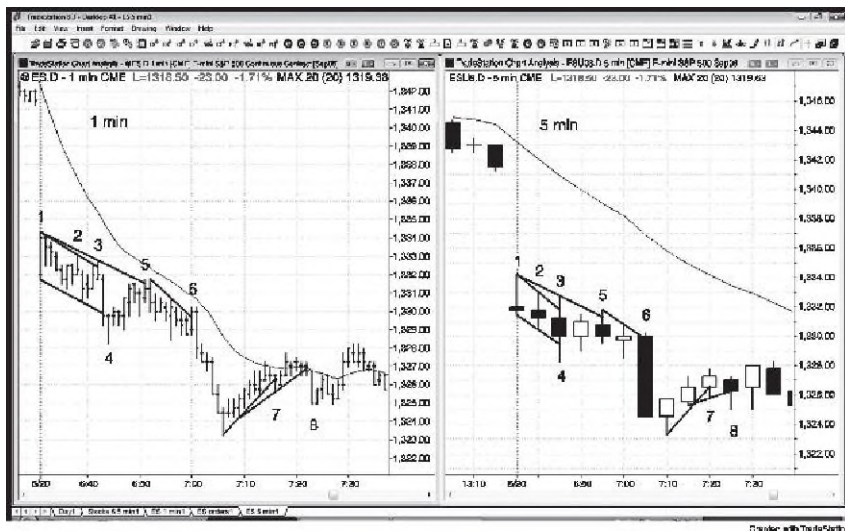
File Edit View Insert Format Drawing Window Help

ESU8.D - 1 min CME L=1318.50 -23.00 -1.71% MAX 20 (20) 1319.38

1 min

1,342.00
1,341.00
1,340.00
1,339.00
1,338.00
1,337.00
1,336.00
1,335.00
1,334.00
1,333.00
1,332.00
1,331.00
1,330.00
1,329.00
1,328.00
1,327.00
1,326.00
1,325.00
1,324.00
1,323.00
1,322.00

1
2
3
5
6
4
7
8

6:40
6:50
7:00
7:10
7:20
7:30

ESU8.D - 5 min CME L=1318.50 -23.00 -1.71% MAX 20 (20) 1319.63

5 min

1,346.00
1,344.00
1,342.00
1,340.00
1,338.00
1,336.00
1,334.00
1,332.00
1,330.00
1,328.00
1,326.00
1,324.00
1,322.00

1
2
3
5
6
4
7
8

13:10
6:40
6:50
7:00
7:10
7:20
7:30

Day1 / Stocks 5/5 min / ES 1 min / ES instant / ES 5 min

Created with TradeStation